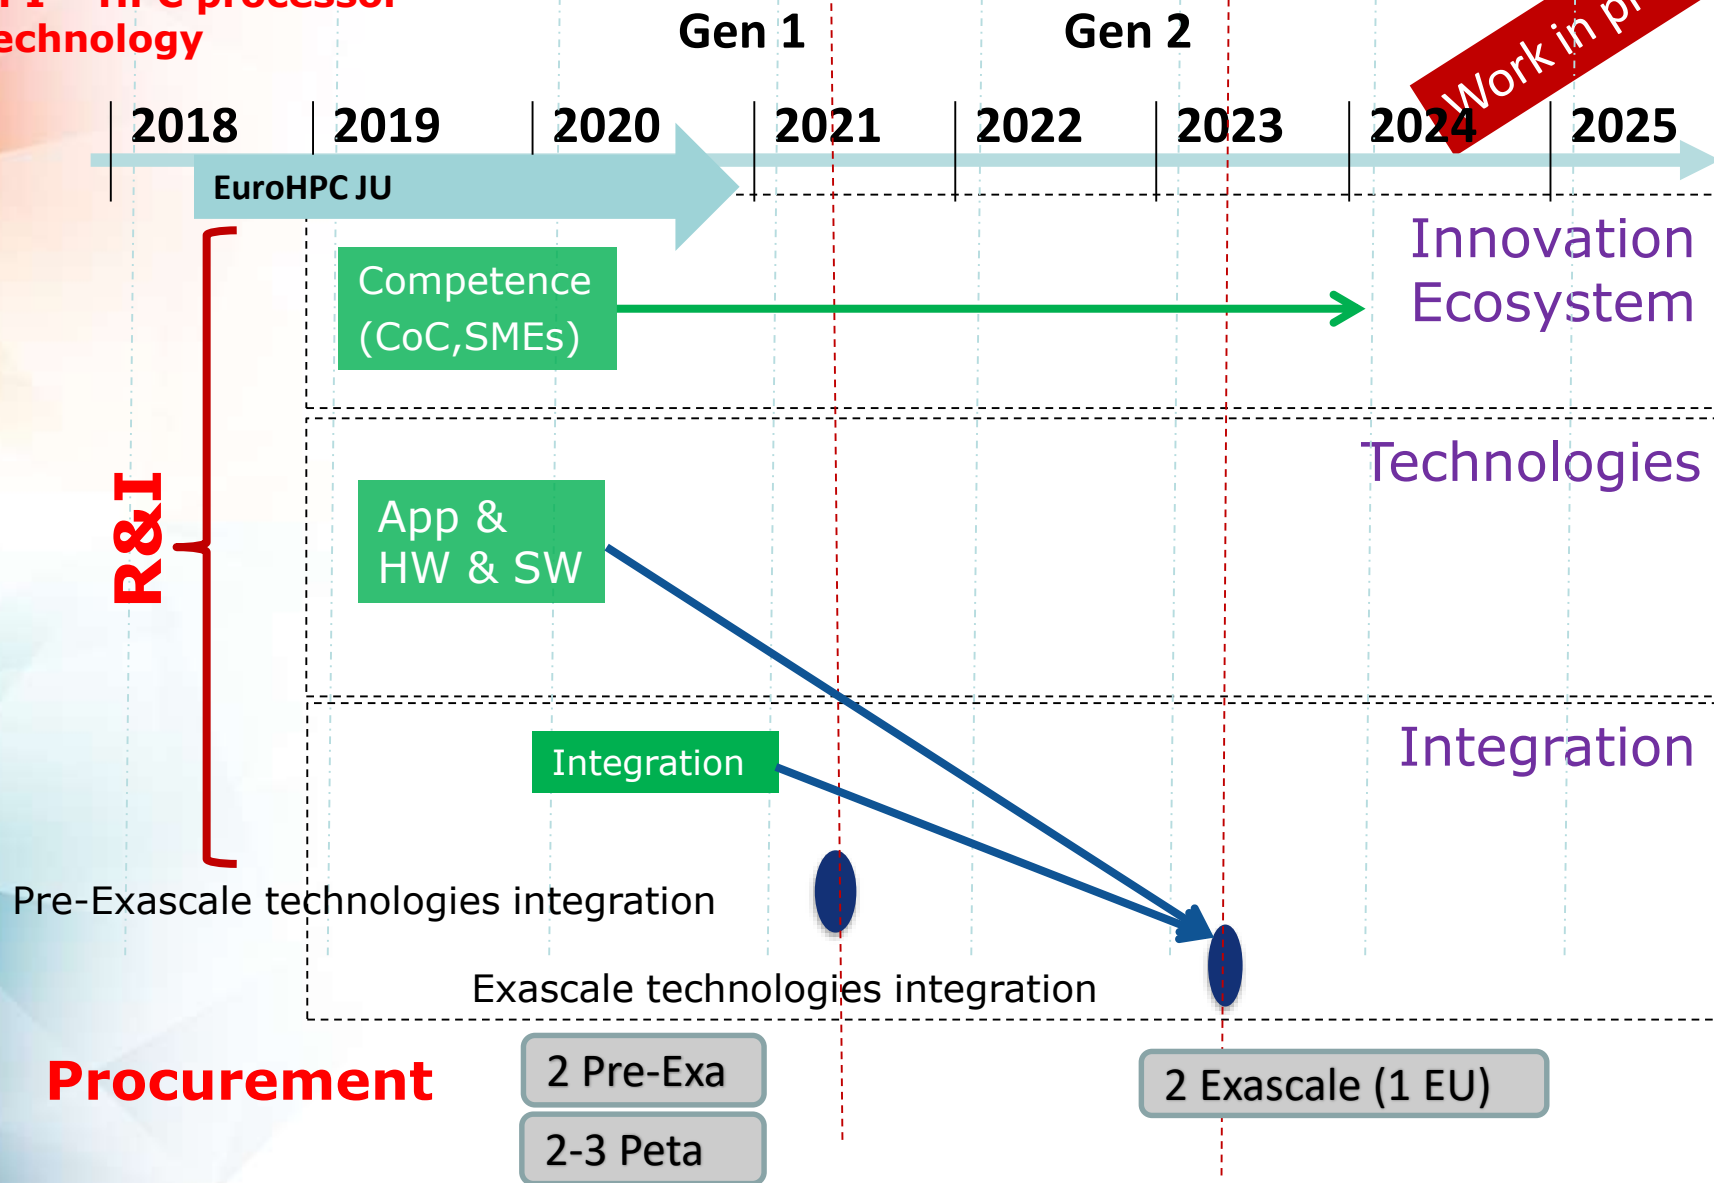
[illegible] HPC processor
echnology

Gen 1

Gen 2

Work in pr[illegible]

2018 2019 2020 2021 2022 2023 2024 2025

EuroHPC JU

Innovation Ecosystem

Competence (CoC,SMEs)

R&I

Technologies

App & HW & SW

Integration

Integration

Pre-Exascale technologies integration

Exascale technologies integration

Procurement

2 Pre-Exa

2-3 Peta

2 Exascale (1 EU)